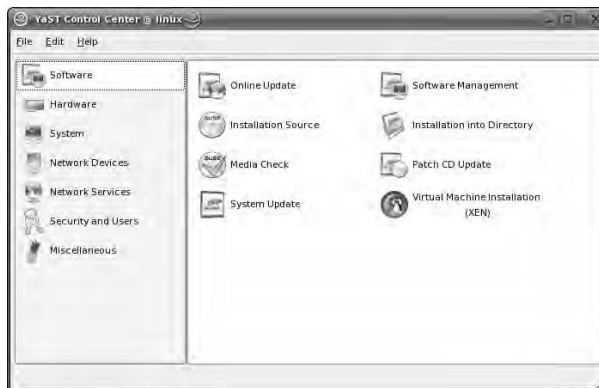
YaST Control Center @ linux

File Edit Help

Software
Hardware
System
Network Devices
Network Services
Security and Users
Miscellaneous

Online Update
Software Management
Installation Source
Installation into Directory
Media Check
Patch CD Update
System Update
Virtual Machine Installation (XEN)